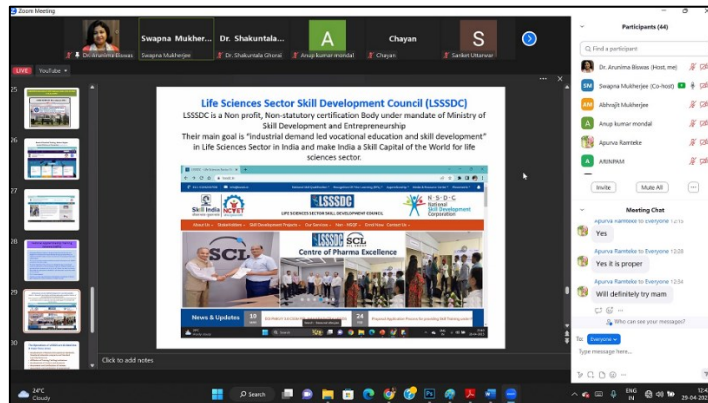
Zoom Meeting

Dr. Arunima Biswas
Swapna Mukherjee
Dr. Shakuntala...
Dr. Shakuntala Ghorai
A
Anup kumar mondal
Chayan
Chayan
S
Sanket Uttarwar

LIVE YouTube

25
26
27
28
29
30

Life Sciences Sector Skill Development Council (LSSSDC)

LSSSDC is a Non profit, Non-statutory certification Body under mandate of Ministry of Skill Development and Entrepreneurship

Their main goal is "industrial demand led vocational education and skill development" in Life Sciences Sector in India and make India a Skill Capital of the World for life sciences sector.

Skill India
NCVET
LSSSDC
LIFE SCIENCES SECTOR SKILL DEVELOPMENT COUNCIL
N·S·D·C National Skill Development Corporation
SCL
Centre of Pharma Excellence
News & Updates

Click to add notes

Participants (44)
Find a participant
Dr. Arunima Biswas (Host, me)
SM Swapna Mukherjee (Co-host)
AM Abhijit Mukherjee
Anup kumar mondal
Apurva Ramteke
ARINPAM
Invite
Mute All
...

Meeting Chat
Apurva Ramteke to Everyone
Yes
Apurva Ramteke to Everyone 12:28
Yes it is proper
Apurva Ramteke to Everyone 12:54
Will definitely try mam
Who can see your messages?
To: Everyone
Type message here...

24°C
Cloudy
Search
ENG IN
12:4
29-04-202